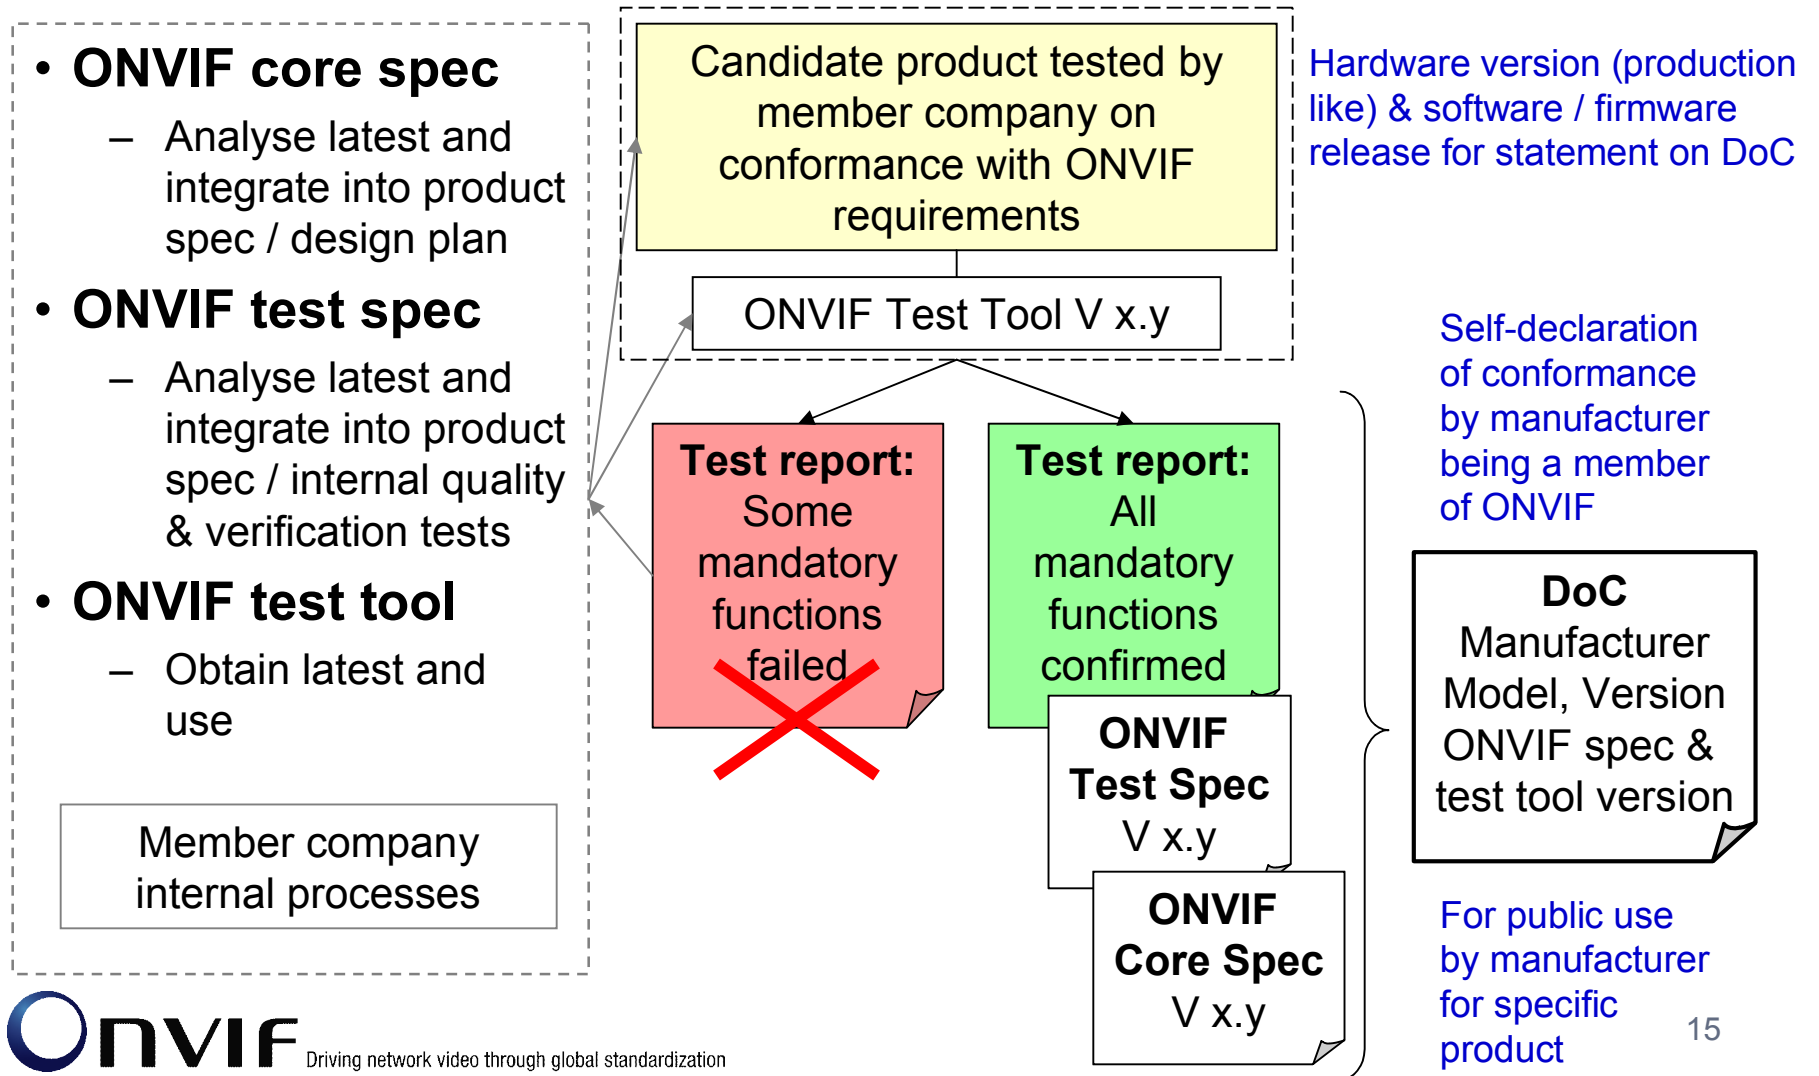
• ONVIF core spec
– Analyse latest and integrate into product spec / design plan

• ONVIF test spec
– Analyse latest and integrate into product spec / internal quality & verification tests

• ONVIF test tool
– Obtain latest and use

Member company internal processes

Candidate product tested by member company on conformance with ONVIF requirements

ONVIF Test Tool V x.y

Hardware version (production like) & software / firmware release for statement on DoC

Test report: Some mandatory functions failed

Test report: All mandatory functions confirmed

ONVIF Test Spec V x.y

ONVIF Core Spec V x.y

Self-declaration of conformance by manufacturer being a member of ONVIF

DoC
Manufacturer Model, Version ONVIF spec & test tool version

For public use by manufacturer for specific product

15

ONVIF Driving network video through global standardization